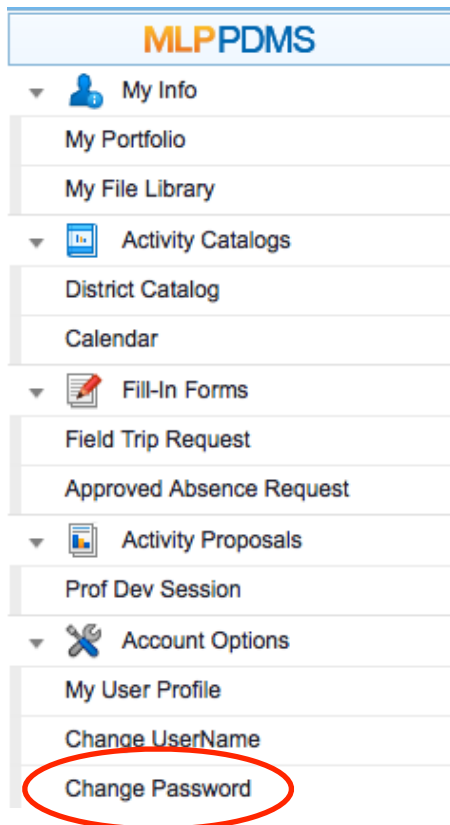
MLPPDMS

My Info
My Portfolio
My File Library

Activity Catalogs
District Catalog
Calendar

Fill-In Forms
Field Trip Request
Approved Absence Request

Activity Proposals
Prof Dev Session

Account Options
My User Profile
Change UserName
Change Password